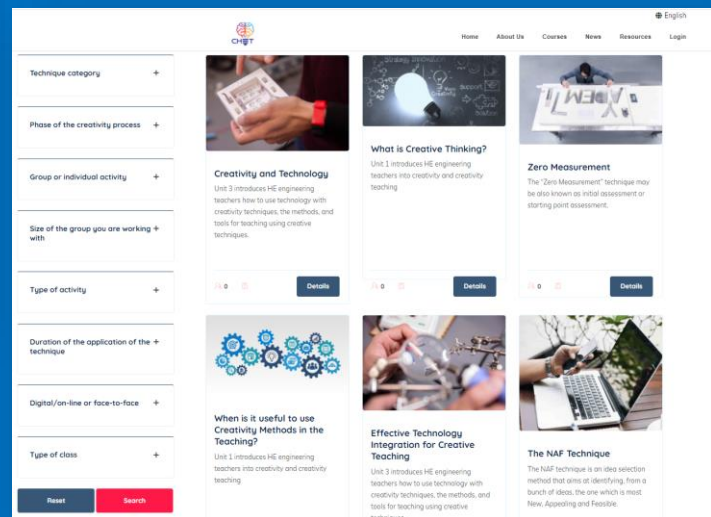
CHET

English

Home About Us Courses News Resources Login

Technique category +

Phase of the creativity process +

Group or individual activity +

Size of the group you are working with +

Type of activity +

Duration of the application of the technique +

Digital/on-line or face-to-face +

Type of class +

Reset Search

Creativity and Technology

Unit 3 introduces HE engineering teachers how to use technology with creativity techniques, the methods, and tools for teaching using creative techniques.

0

Details

What is Creative Thinking?

Unit 1 introduces HE engineering teachers into creativity and creativity teaching

0

Details

Zero Measurement

The "Zero Measurement" technique may be also known as initial assessment or starting point assessment.

0

Details

When is it useful to use Creativity Methods in the Teaching?

Unit 1 introduces HE engineering teachers into creativity and creativity teaching

Effective Technology Integration for Creative Teaching

Unit 3 introduces HE engineering teachers how to use technology with creativity techniques, the methods, and tools for teaching using creative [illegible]

The NAF Technique

The NAF technique is an idea selection method that aims at identifying, from a bunch of ideas, the one which is most New, Appealing and Feasible.